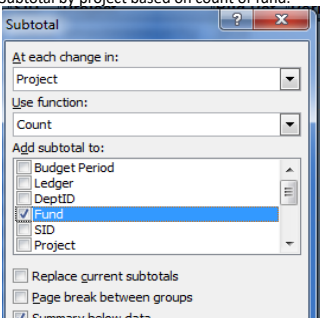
Subtotal by project based on count of fund.

Subtotal

?

X

At each change in:

Project

Use function:

Count

Add subtotal to:

Budget Period

Ledger

DeptID

Fund

SID

Project

Replace current subtotals

Page break between groups

Summary below data